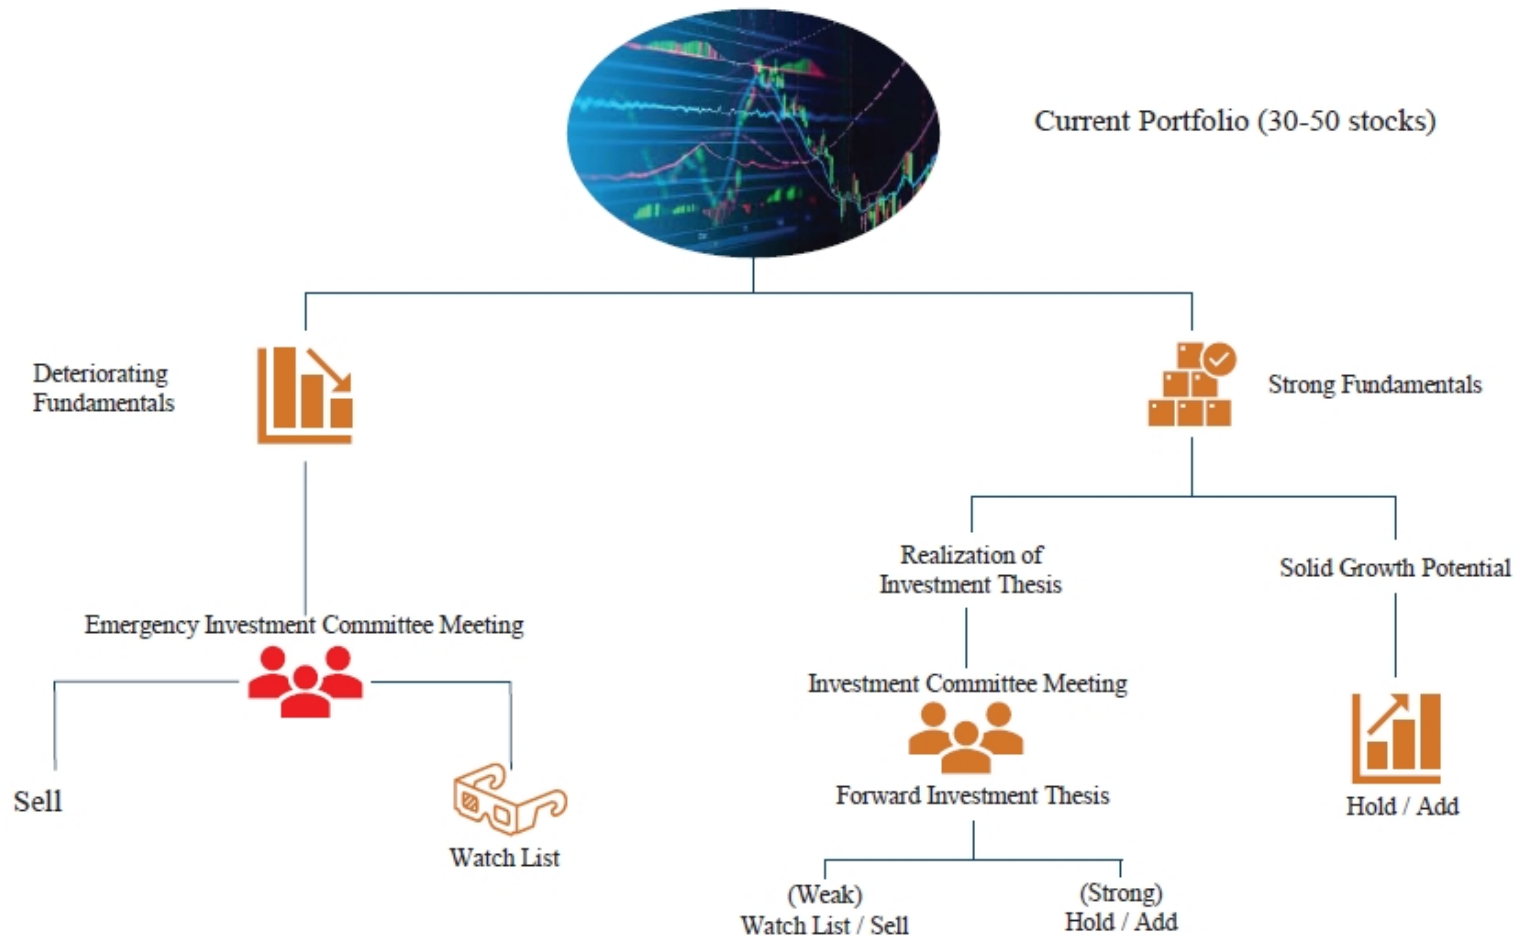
Current Portfolio (30-50 stocks)

Deteriorating Fundamentals

Strong Fundamentals

Realization of Investment Thesis

Solid Growth Potential

Emergency Investment Committee Meeting

Investment Committee Meeting

Sell

Watch List

Forward Investment Thesis

Hold / Add

(Weak) Watch List / Sell

(Strong) Hold / Add